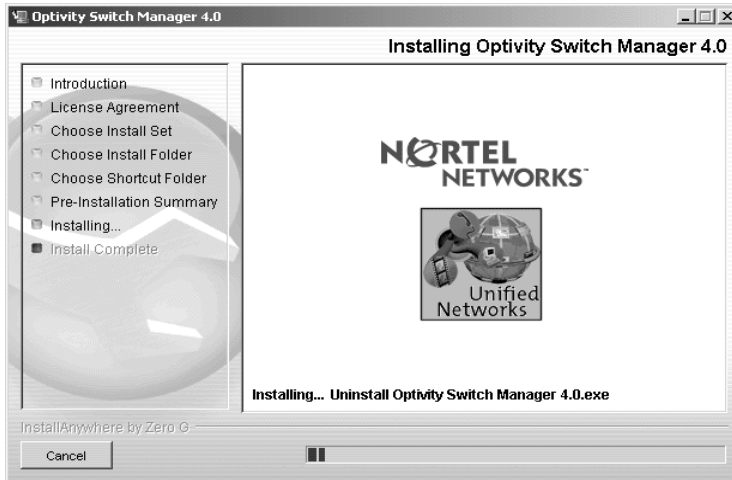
Optivity Switch Manager 4.0

Installing Optivity Switch Manager 4.0

Introduction
License Agreement
Choose Install Set
Choose Install Folder
Choose Shortcut Folder
Pre-Installation Summary
Installing...
Install Complete

NORTEL NETWORKS

Unified Networks

Installing... Uninstall Optivity Switch Manager 4.0.exe

InstallAnywhere by Zero G

Cancel